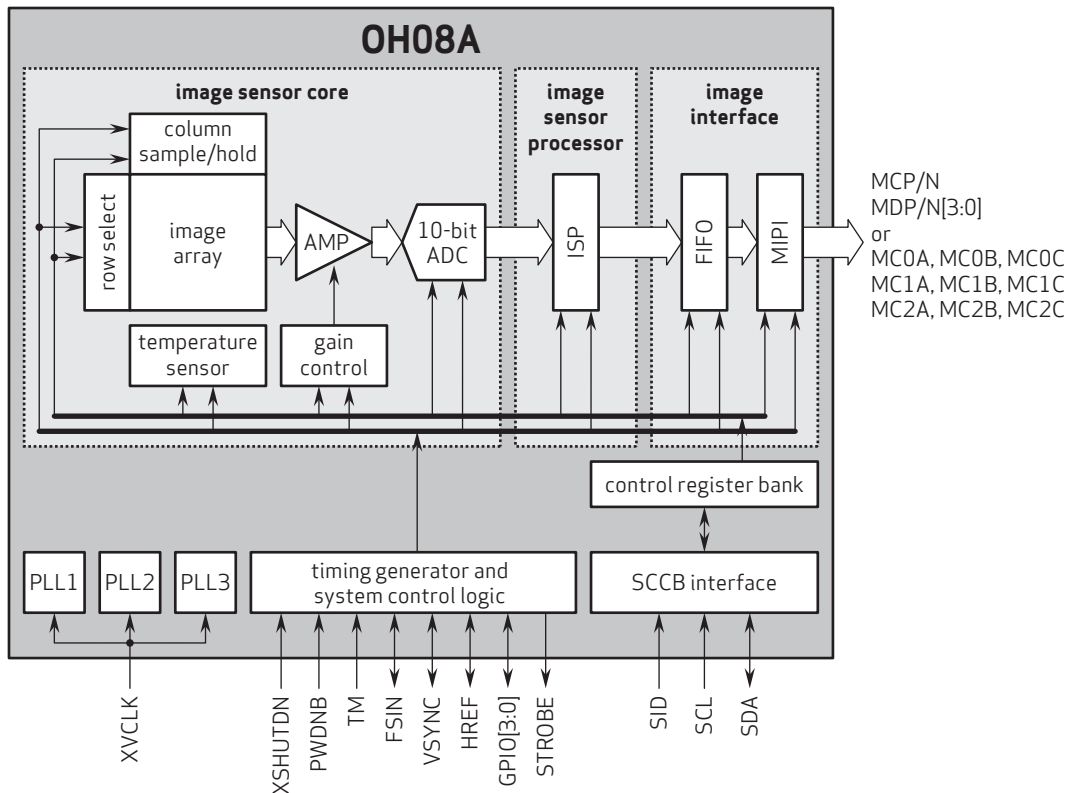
OH08A

image sensor core

column sample/hold

row select

image array

AMP

10-bit ADC

temperature sensor

gain control

image sensor processor

ISP

image interface

FIFO

MIPI

MCP/N
MDP/N[3:0]
or
MC0A, MC0B, MC0C
MC1A, MC1B, MC1C
MC2A, MC2B, MC2C

control register bank

PLL1

PLL2

PLL3

timing generator and system control logic

SCCB interface

XVCLK

XSHUTDN

PWDNB

TM

FSIN

VSYNC

HREF

GPIO[3:0]

STROBE

SID

SCL

SDA